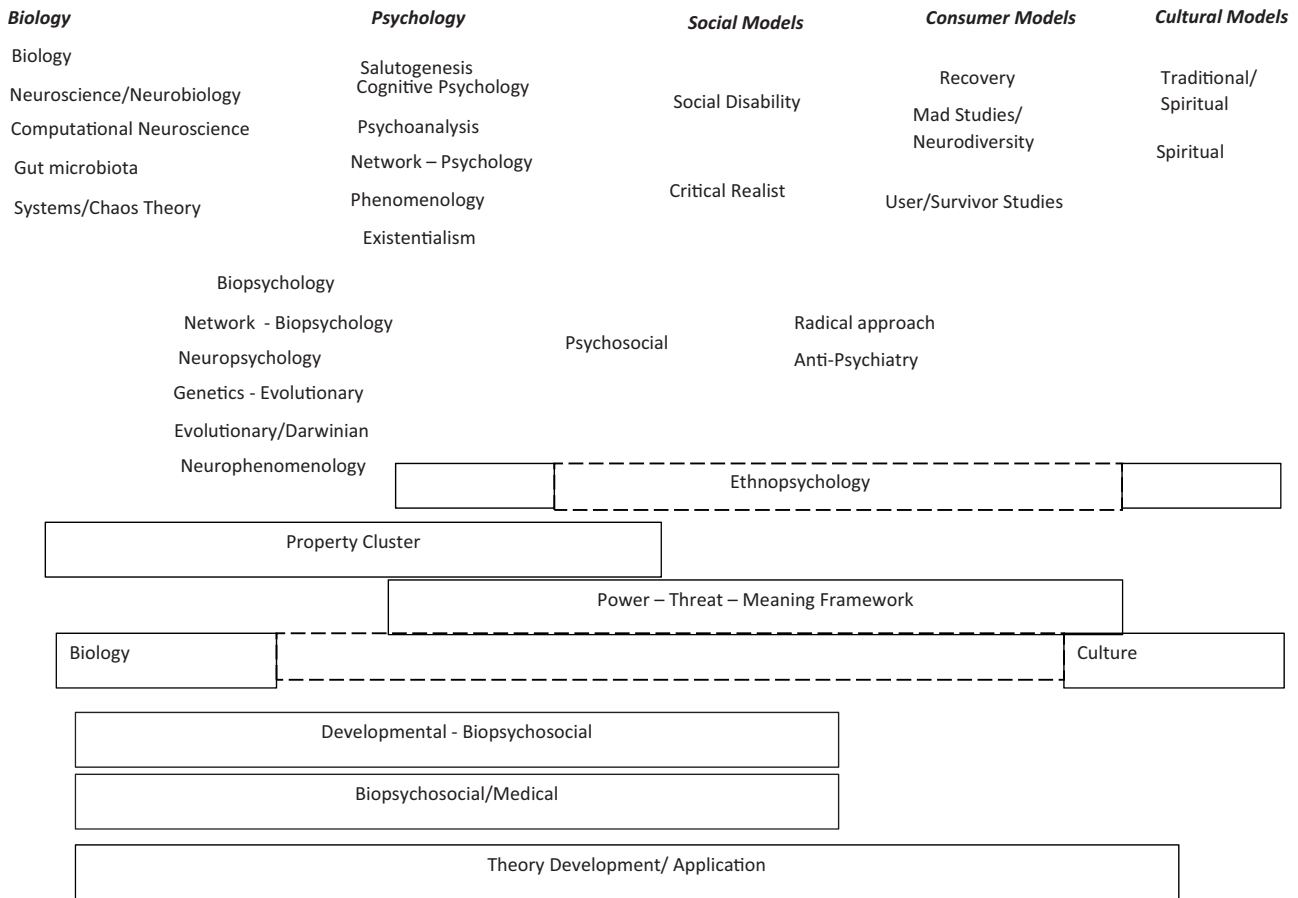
Biology

Biology

Neuroscience/Neurobiology

Computational Neuroscience

Gut microbiota

Systems/Chaos Theory

Psychology

Salutogenesis

Cognitive Psychology

Psychoanalysis

Network – Psychology

Phenomenology

Existentialism

Social Models

Social Disability

Critical Realist

Consumer Models

Recovery

Mad Studies/ Neurodiversity

User/Survivor Studies

Cultural Models

Traditional/ Spiritual

Spiritual

Biopsychology

Network - Biopsychology

Neuropsychology

Genetics - Evolutionary

Evolutionary/Darwinian

Neurophenomenology

Psychosocial

Radical approach

Anti-Psychiatry

Ethnopsychology

Property Cluster

Power – Threat – Meaning Framework

Biology

Culture

Developmental - Biopsychosocial

Biopsychosocial/Medical

Theory Development/ Application